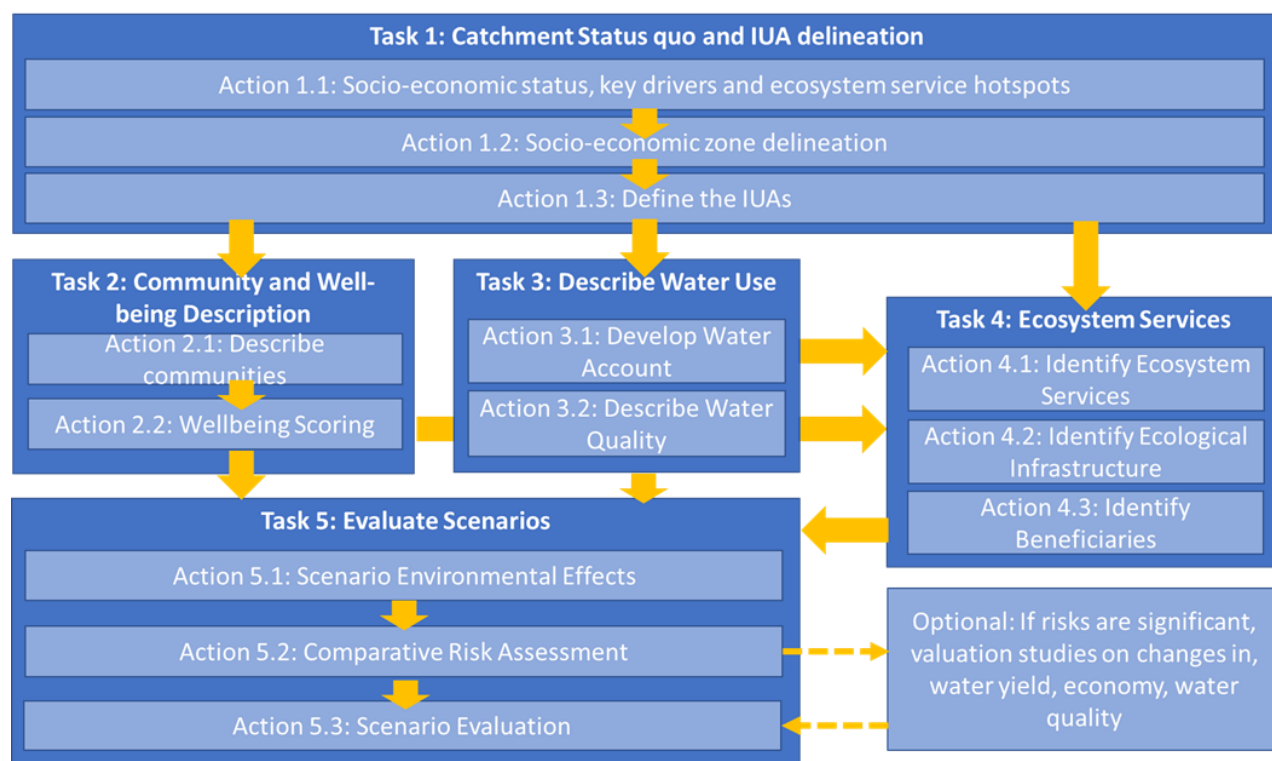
Task 1: Catchment Status quo and IUA delineation

Action 1.1: Socio-economic status, key drivers and ecosystem service hotspots

Action 1.2: Socio-economic zone delineation

Action 1.3: Define the IUAs

Task 2: Community and Well-being Description

Action 2.1: Describe communities

Action 2.2: Wellbeing Scoring

Task 3: Describe Water Use

Action 3.1: Develop Water Account

Action 3.2: Describe Water Quality

Task 4: Ecosystem Services

Action 4.1: Identify Ecosystem Services

Action 4.2: Identify Ecological Infrastructure

Action 4.3: Identify Beneficiaries

Task 5: Evaluate Scenarios

Action 5.1: Scenario Environmental Effects

Action 5.2: Comparative Risk Assessment

Action 5.3: Scenario Evaluation

Optional: If risks are significant, valuation studies on changes in, water yield, economy, water quality